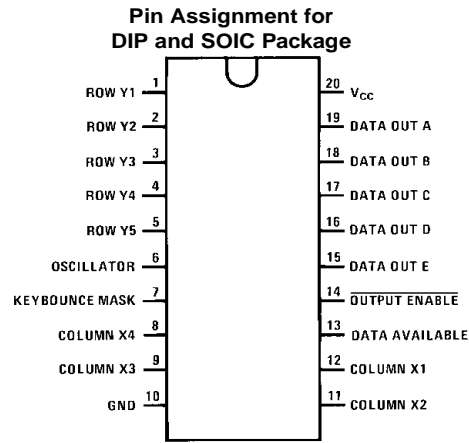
Pin Assignment for
DIP and SOIC Package

ROW Y1 1
ROW Y2 2
ROW Y3 3
ROW Y4 4
ROW Y5 5
OSCILLATOR 6
KEYBOUNCE MASK 7
COLUMN X4 8
COLUMN X3 9
GND 10

20 $V_{CC}$
19 DATA OUT A
18 DATA OUT B
17 DATA OUT C
16 DATA OUT D
15 DATA OUT E
14 $\overline{\text{OUTPUT ENABLE}}$
13 DATA AVAILABLE
12 COLUMN X1
11 COLUMN X2